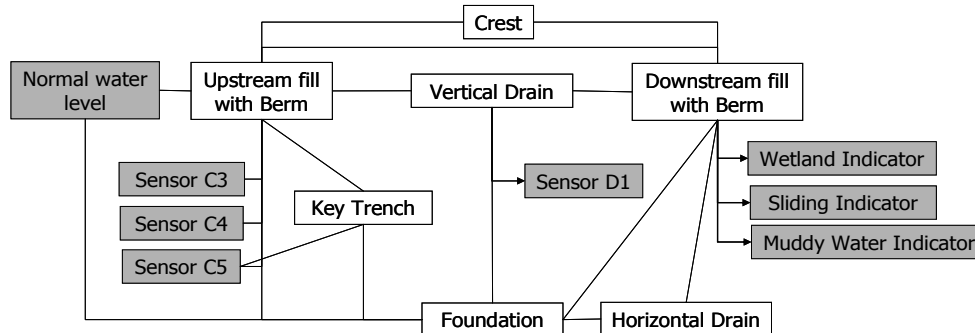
Crest

Normal water level

Upstream fill with Berm

Vertical Drain

Downstream fill with Berm

Wetland Indicator

Sliding Indicator

Muddy Water Indicator

Sensor C3

Sensor C4

Sensor C5

Key Trench

Sensor D1

Foundation

Horizontal Drain